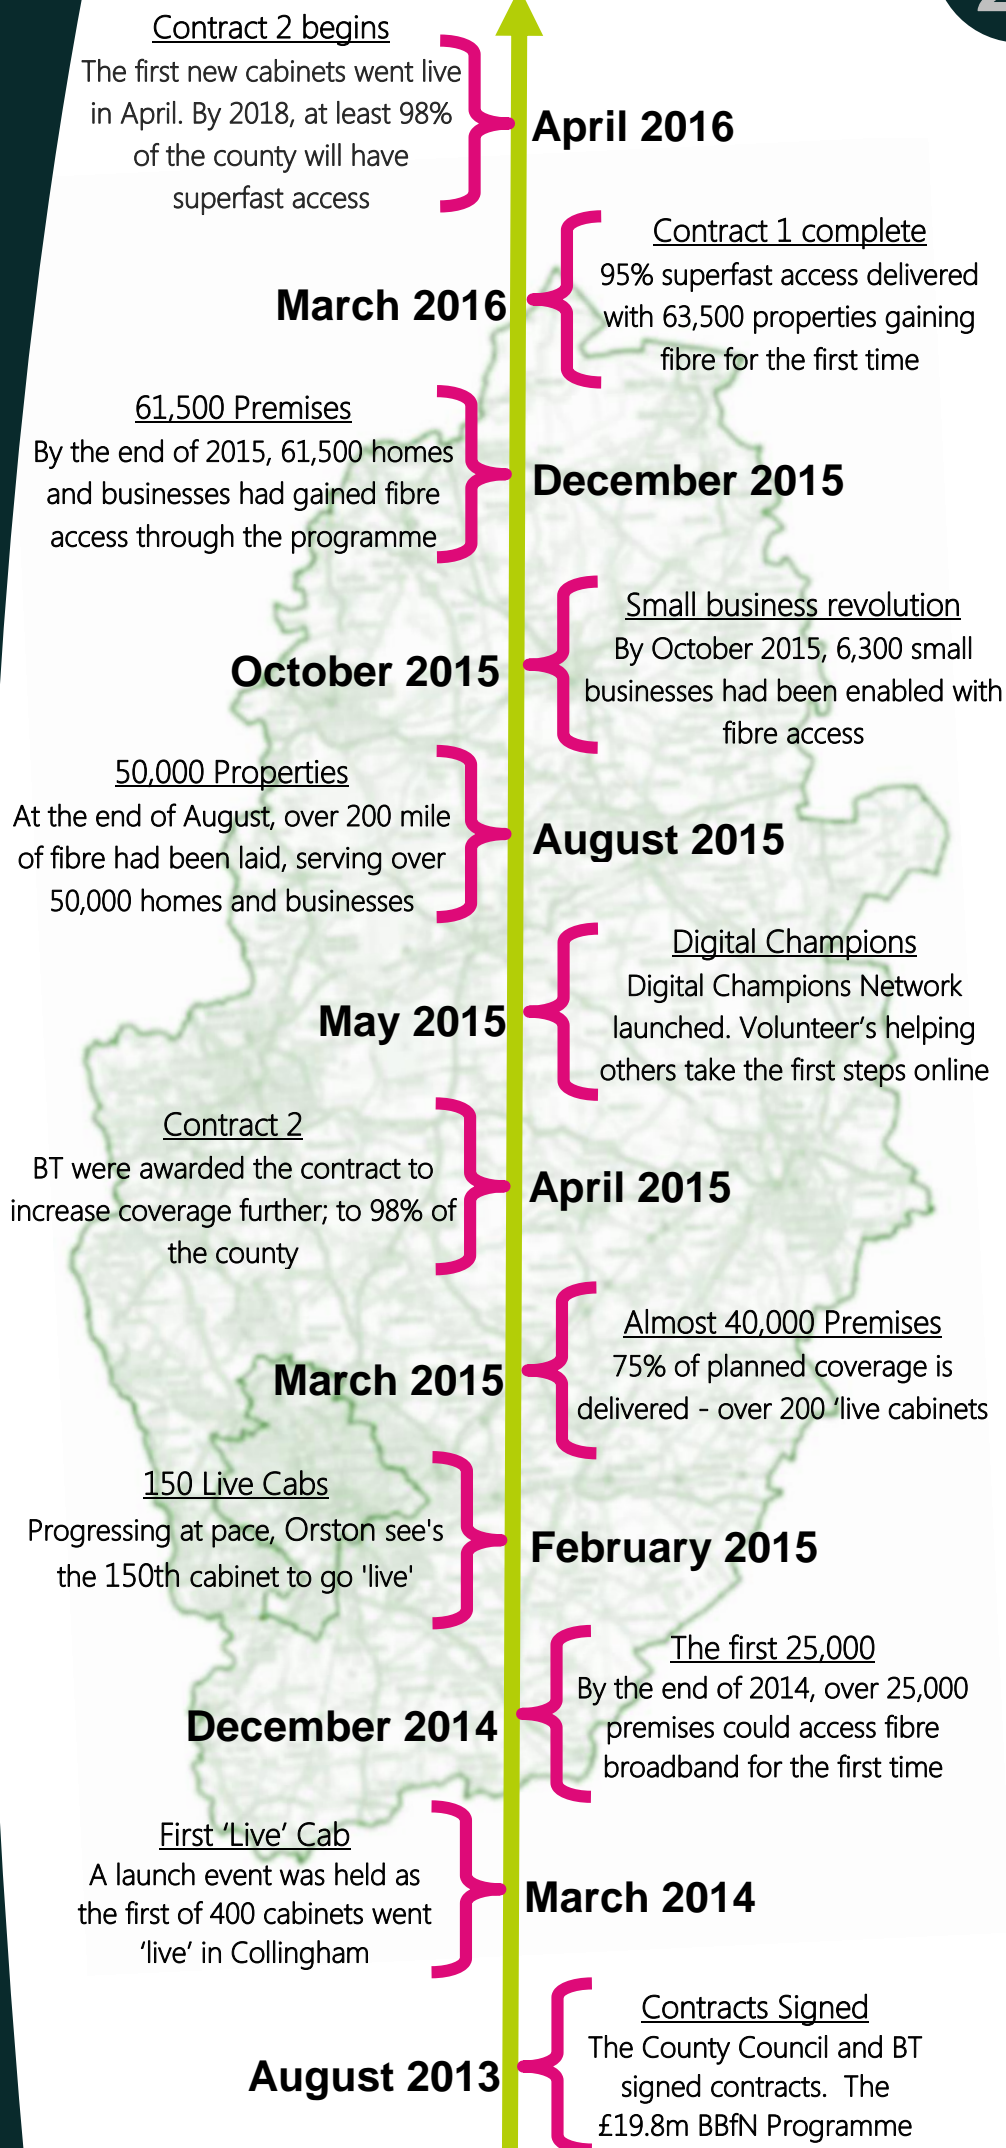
Contract 2 begins
The first new cabinets went live in April. By 2018, at least 98% of the county will have superfast access

April 2016

March 2016

Contract 1 complete
95% superfast access delivered with 63,500 properties gaining fibre for the first time

61,500 Premises
By the end of 2015, 61,500 homes and businesses had gained fibre access through the programme

December 2015

October 2015

Small business revolution
By October 2015, 6,300 small businesses had been enabled with fibre access

50,000 Properties
At the end of August, over 200 mile of fibre had been laid, serving over 50,000 homes and businesses

August 2015

May 2015

Digital Champions
Digital Champions Network launched. Volunteer's helping others take the first steps online

Contract 2
BT were awarded the contract to increase coverage further; to 98% of the county

April 2015

March 2015

Almost 40,000 Premises
75% of planned coverage is delivered - over 200 'live cabinets

150 Live Cabs
Progressing at pace, Orston see's the 150th cabinet to go 'live'

February 2015

December 2014

The first 25,000
By the end of 2014, over 25,000 premises could access fibre broadband for the first time

First 'Live' Cab
A launch event was held as the first of 400 cabinets went 'live' in Collingham

March 2014

August 2013

Contracts Signed
The County Council and BT signed contracts. The £19.8m BBfN Programme